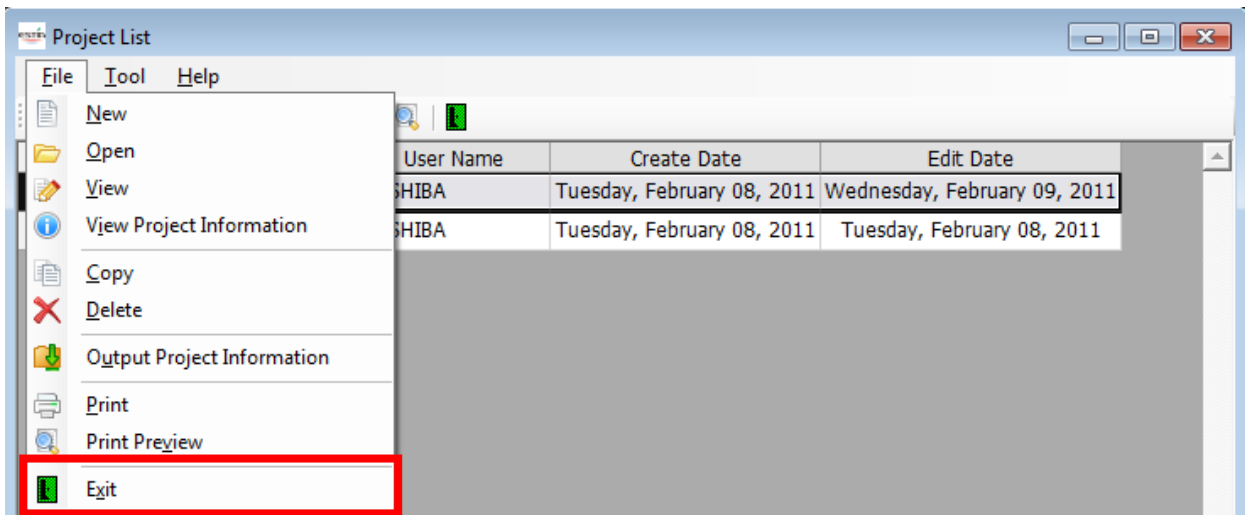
Project List

File Tool Help

New
Open
View
View Project Information
Copy
Delete
Output Project Information
Print
Print Preview
Exit

| User Name | Create Date | Edit Date |
|---|---|---|
| SHIBA | Tuesday, February 08, 2011 | Wednesday, February 09, 2011 |
| SHIBA | Tuesday, February 08, 2011 | Tuesday, February 08, 2011 |